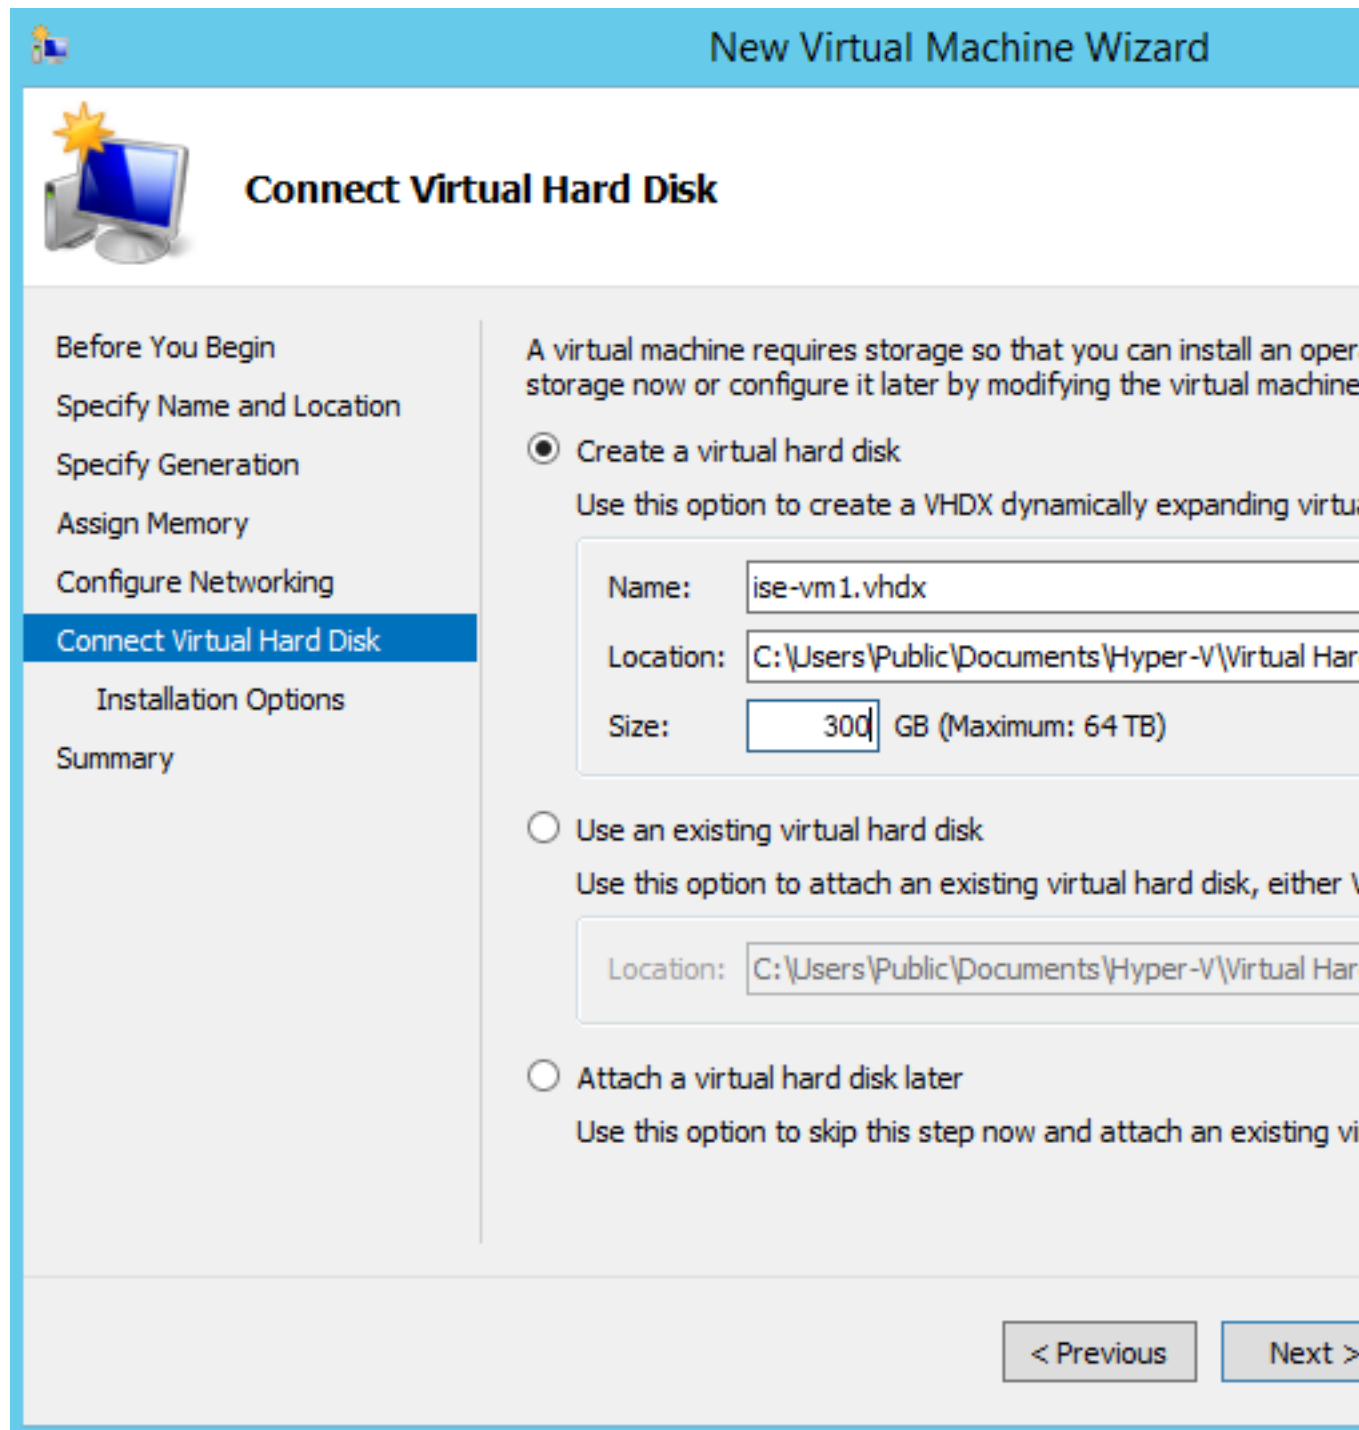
New Virtual Machine Wizard

Connect Virtual Hard Disk

Before You Begin
Specify Name and Location
Specify Generation
Assign Memory
Configure Networking
Connect Virtual Hard Disk
Installation Options
Summary

A virtual machine requires storage so that you can install an oper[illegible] storage now or configure it later by modifying the virtual machine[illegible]

Create a virtual hard disk

Use this option to create a VHDX dynamically expanding virtu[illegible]

Name: ise-vm1.vhdx

Location: C:\Users\Public\Documents\Hyper-V\Virtual Har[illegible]

Size: 300 GB (Maximum: 64 TB)

Use an existing virtual hard disk

Use this option to attach an existing virtual hard disk, either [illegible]

Location: C:\Users\Public\Documents\Hyper-V\Virtual Har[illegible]

Attach a virtual hard disk later

Use this option to skip this step now and attach an existing vi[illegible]

< Previous
Next >